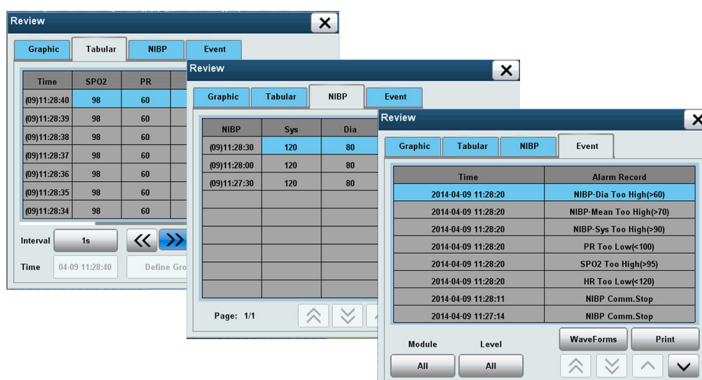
Review

Graphic | Tabular | NIBP | Event

| Time | SPO2 | PR |
|---|---|---|
| (09)11:28:40 | 98 | 60 |
| (09)11:28:39 | 98 | 60 |
| (09)11:28:38 | 98 | 60 |
| (09)11:28:37 | 98 | 60 |
| (09)11:28:36 | 98 | 60 |
| (09)11:28:35 | 98 | 60 |
| (09)11:28:34 | 98 | 60 |

Interval 1s

Time 04-09 11:28:40 Define Gro

Review

Graphic | Tabular | NIBP | Event

| NIBP | Sys | Dia |
|---|---|---|
| (09)11:28:30 | 120 | 80 |
| (09)11:28:00 | 120 | 80 |
| (09)11:27:30 | 120 | 80 |

Page: 1/1

Review

Graphic | Tabular | NIBP | Event

| Time | Alarm Record |
|---|---|
| 2014-04-09 11:28:20 | NIBP-Dia Too High(>60) |
| 2014-04-09 11:28:20 | NIBP-Mean Too High(>70) |
| 2014-04-09 11:28:20 | NIBP-Sys Too High(>90) |
| 2014-04-09 11:28:20 | PR Too Low(<100) |
| 2014-04-09 11:28:20 | SPO2 Too High(>95) |
| 2014-04-09 11:28:20 | HR Too Low(<120) |
| 2014-04-09 11:28:11 | NIBP Comm.Stop |
| 2014-04-09 11:27:14 | NIBP Comm.Stop |

WaveForms Print

Module Level

All All